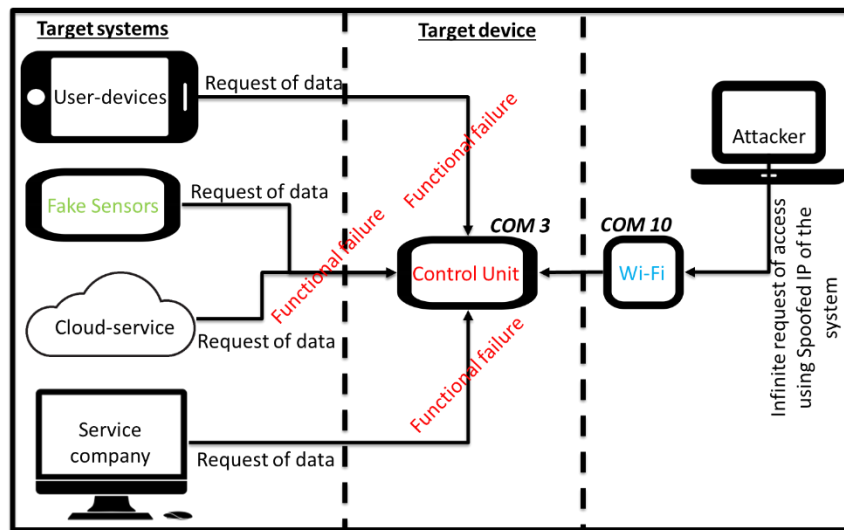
Target systems

Target device

User-devices

Request of data

Functional failure

Attacker

Fake Sensors

Request of data

Functional failure

COM 3

COM 10

Control Unit

Wi-Fi

Infinite request of access using Spoofed IP of the system

Cloud-service

Request of data

Functional failure

Service company

Request of data